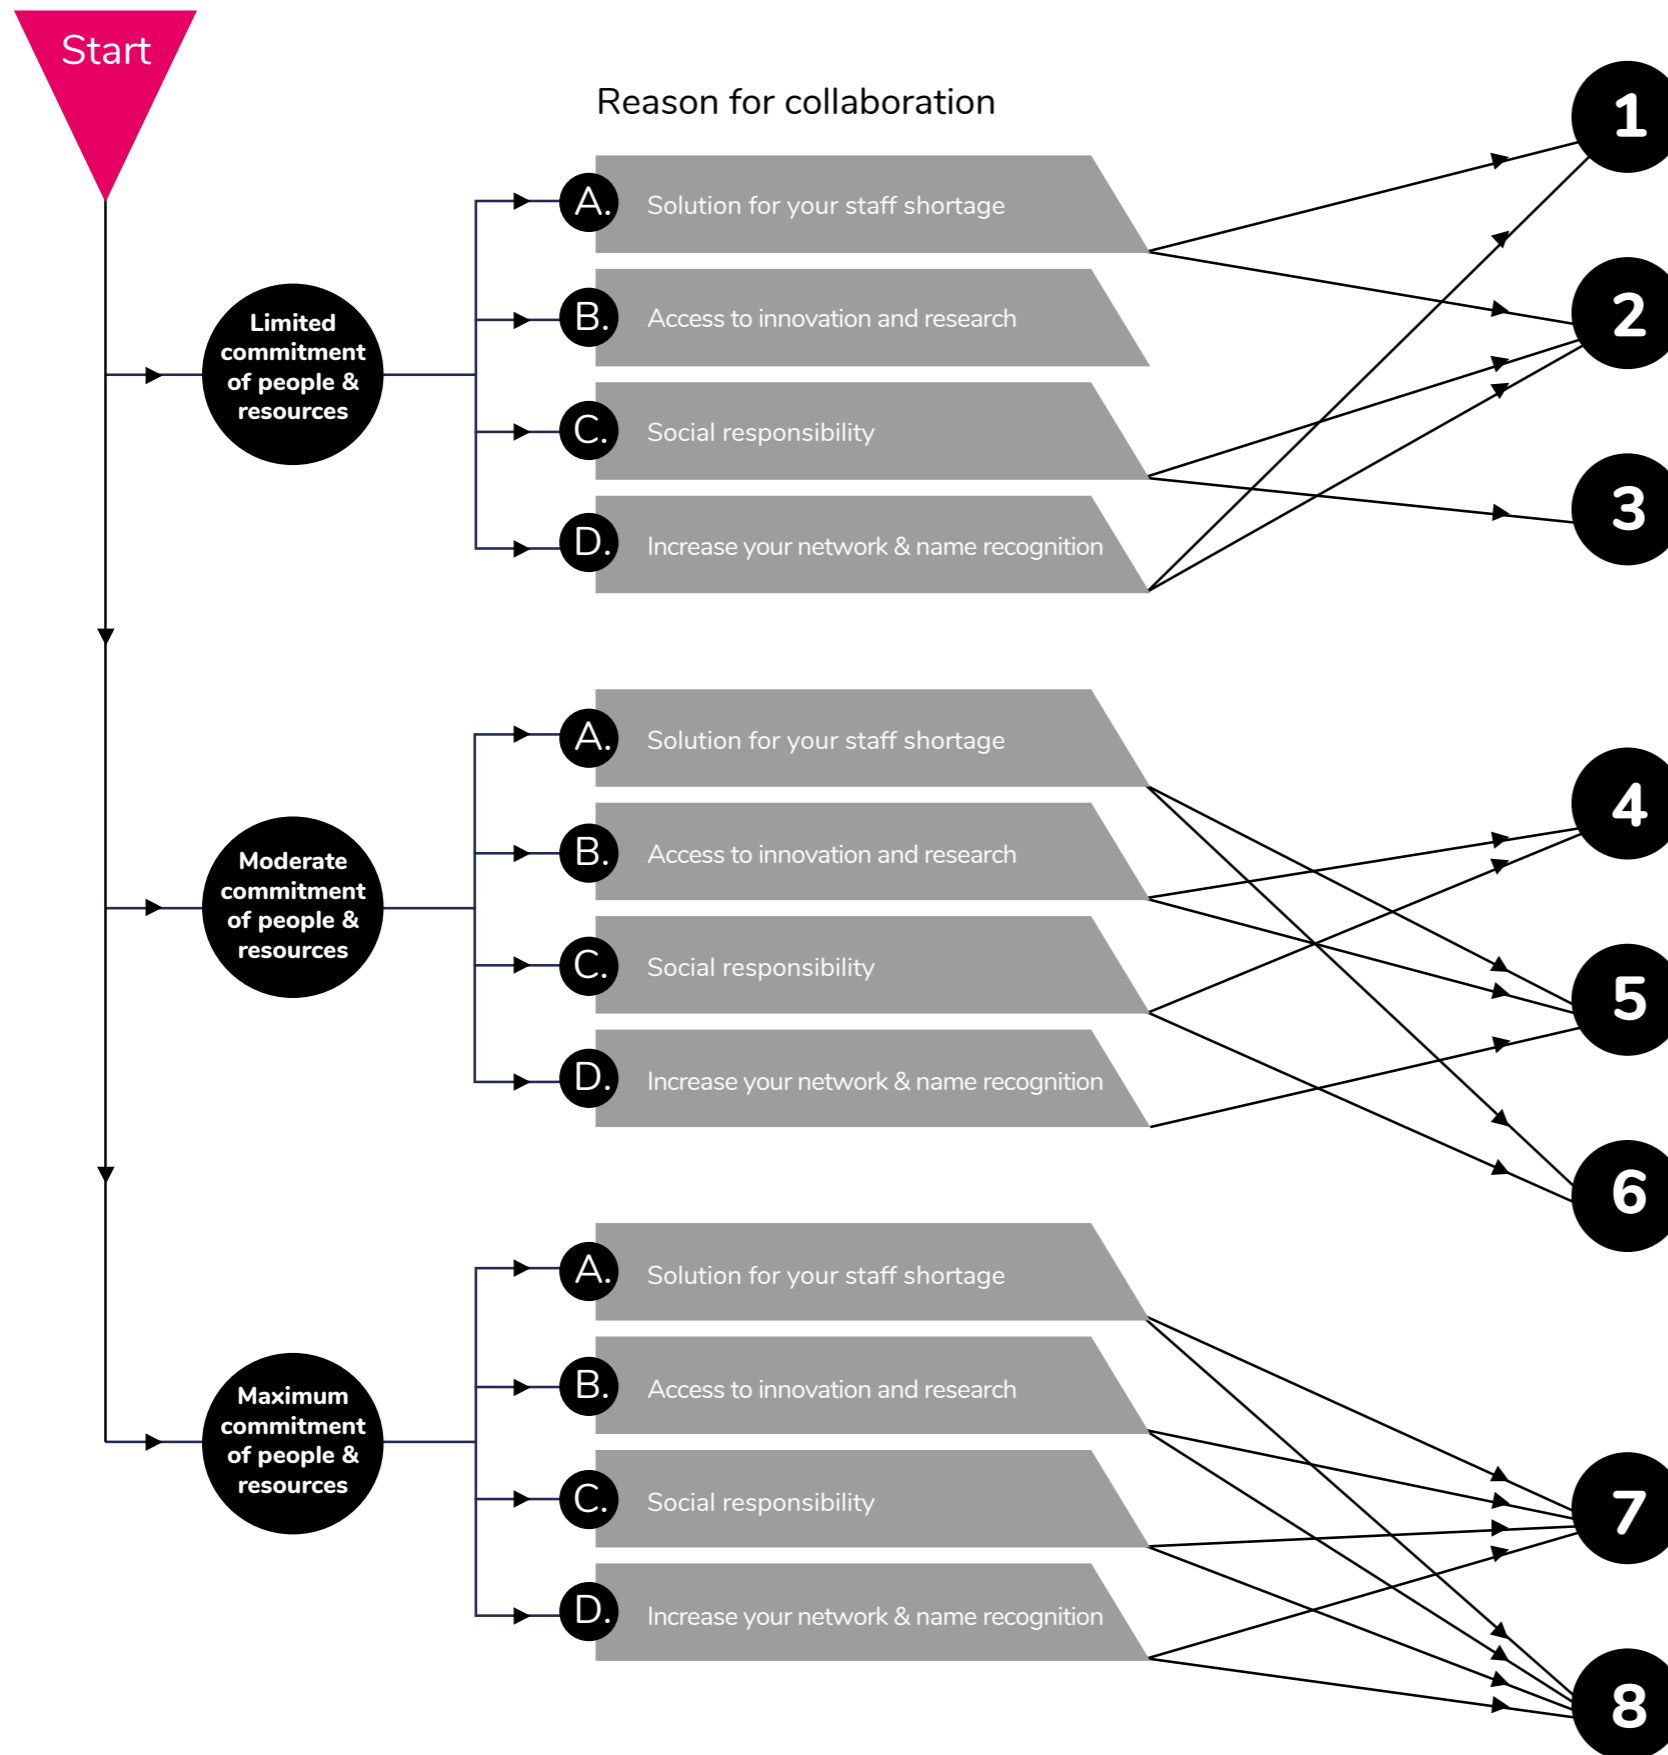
Start

Reason for collaboration

Limited commitment of people & resources

A. Solution for your staff shortage
B. Access to innovation and research
C. Social responsibility
D. Increase your network & name recognition

Moderate commitment of people & resources

A. Solution for your staff shortage
B. Access to innovation and research
C. Social responsibility
D. Increase your network & name recognition

Maximum commitment of people & resources

A. Solution for your staff shortage
B. Access to innovation and research
C. Social responsibility
D. Increase your network & name recognition

1
2
3
4
5
6
7
8